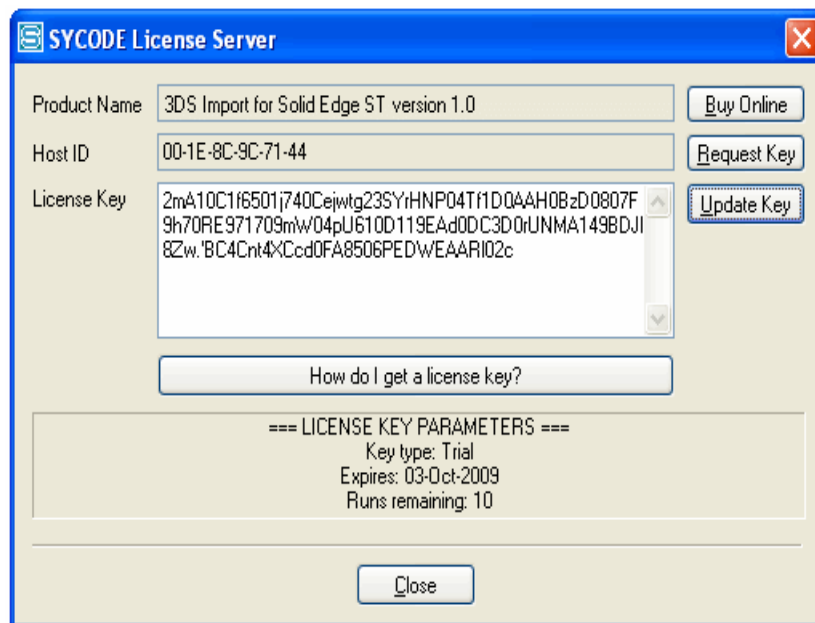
SYCODE License Server

Product Name
3DS Import for Solid Edge ST version 1.0
Buy Online

Host ID
00-1E-8C-9C-71-44
Request Key

License Key
2mA10C1f6501j740Cejwtg23SYrHNP04Tf1D0AAH0BzD0807F9h70RE971709mW04pU610D119EAd0DC3D0rUNMA149BDJI8Zw.'BC4Cnt4XCcd0FA8506PEDWEAARI02c
Update Key

How do I get a license key?

=== LICENSE KEY PARAMETERS ===
Key type: Trial
Expires: 03-Oct-2009
Runs remaining: 10

Close